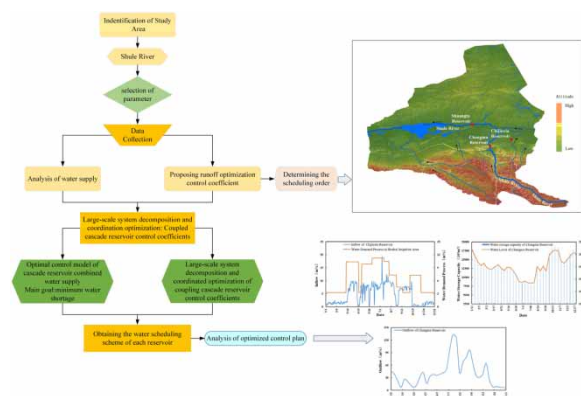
Indentification of Study Area

Shule River

selection of parameter

Data Collection

Analysis of water supply

Proposing runoff optimization control coefficient

Determining the scheduling order

Large-scale system decomposition and coordination optimization: Coupled cascade reservoir control coefficients

Optimal control model of cascade reservoir combined water supply
Main goal-minimum water shortage

Large-scale system decomposition and coordinated optimization of coupling cascade reservoir control coefficients

Obtaining the water scheduling scheme of each reservoir

Analysis of optimized control plan

Shuangta Reservoir
Shule River
Changma Reservoir
Chijiaba Reservoir

Elevation
High
Low

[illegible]